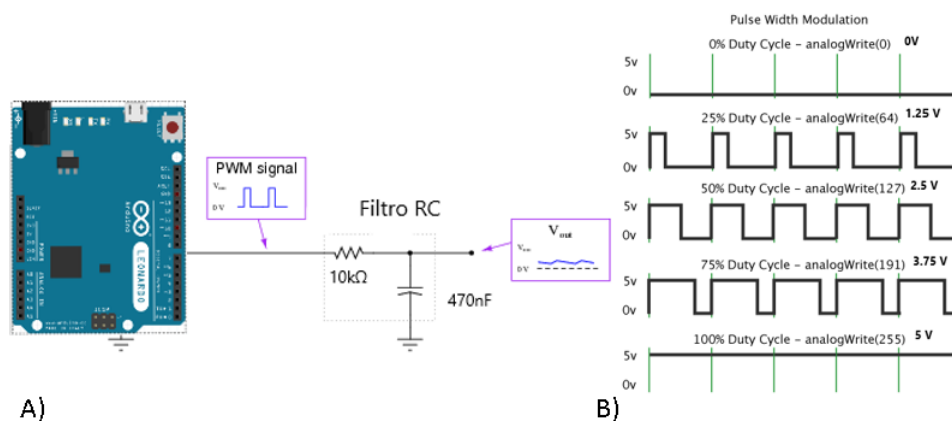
PWM signal

$V_{max}$

0 V

Filtro RC

$V_{out}$

$V_{max}$

0 V

10kΩ

470nF

A)

Pulse Width Modulation

0% Duty Cycle - analogWrite(0) 0V

5v

0v

25% Duty Cycle - analogWrite(64) 1.25 V

5v

0v

50% Duty Cycle - analogWrite(127) 2.5 V

5v

0v

75% Duty Cycle - analogWrite(191) 3.75 V

5v

0v

100% Duty Cycle - analogWrite(255) 5 V

5v

0v

B)